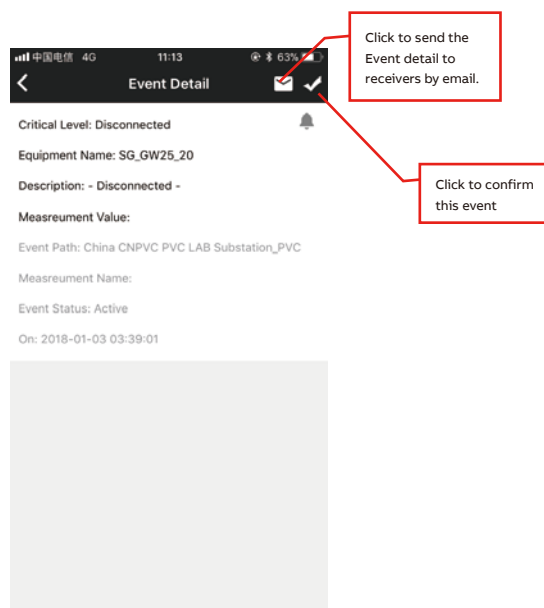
中国电信 4G 11:13 63%

Event Detail

Click to send the Event detail to receivers by email.

Critical Level: Disconnected

Equipment Name: SG_GW25_20

Description: - Disconnected -

Measreument Value:

Click to confirm this event

Event Path: China CNPVC PVC LAB Substation_PVC

Measreument Name:

Event Status: Active

On: 2018-01-03 03:39:01